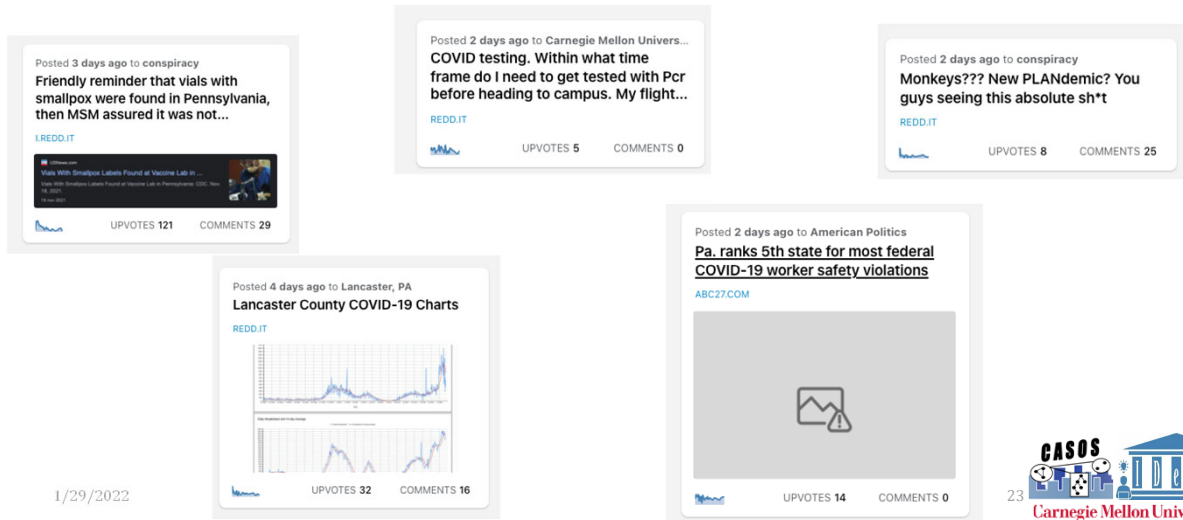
Posted 3 days ago to conspiracy
Friendly reminder that vials with smallpox were found in Pennsylvania, then MSM assured it was not...
I.REDD.IT
Vials With Smallpox Labels Found at Vaccine Lab in ...
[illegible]
UPVOTES 121 COMMENTS 29

Posted 2 days ago to Carnegie Mellon Univers...
COVID testing. Within what time frame do I need to get tested with Pcr before heading to campus. My flight...
REDD.IT
UPVOTES 5 COMMENTS 0

Posted 2 days ago to conspiracy
Monkeys??? New PLANdemic? You guys seeing this absolute sh*t
REDD.IT
UPVOTES 8 COMMENTS 25

Posted 4 days ago to Lancaster, PA
Lancaster County COVID-19 Charts
REDD.IT
UPVOTES 32 COMMENTS 16

Posted 2 days ago to American Politics
Pa. ranks 5th state for most federal COVID-19 worker safety violations
ABC27.COM
UPVOTES 14 COMMENTS 0

1/29/2022
23
CASOS
Carnegie Mellon Univ